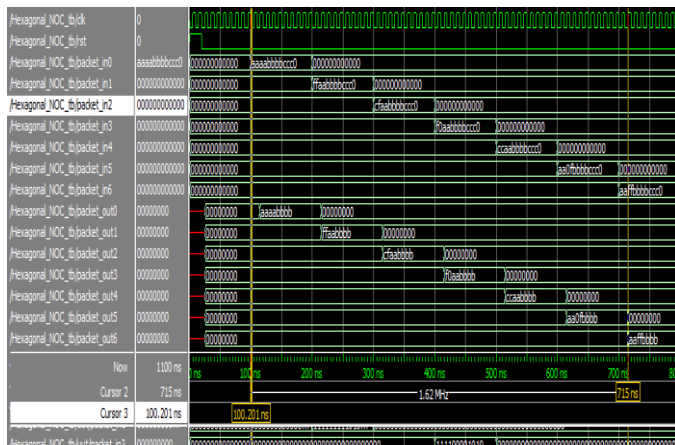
/Hexagonal_NOC_tb/clk | 0
/Hexagonal_NOC_tb/rst | 0
/Hexagonal_NOC_tb/packet_in0 | aaaabbbbccc0 | 000000000000 | aaaabbbbccc0 | 000000000000
/Hexagonal_NOC_tb/packet_in1 | 000000000000 | 000000000000 | ffaabbbbccc0 | 000000000000
/Hexagonal_NOC_tb/packet_in2 | 000000000000 | 000000000000 | cfaabbbbccc0 | 000000000000
/Hexagonal_NOC_tb/packet_in3 | 000000000000 | 000000000000 | f0aabbbbccc0 | 000000000000
/Hexagonal_NOC_tb/packet_in4 | 000000000000 | 000000000000 | ccaabbbbccc0 | 000000000000
/Hexagonal_NOC_tb/packet_in5 | 000000000000 | 000000000000 | aa0fbbbbccc0 | 000000000000
/Hexagonal_NOC_tb/packet_in6 | 000000000000 | 000000000000 | aaffbbbbccc0
/Hexagonal_NOC_tb/packet_out0 | 00000000 | 00000000 | aaaabbbb | 00000000
/Hexagonal_NOC_tb/packet_out1 | 00000000 | 00000000 | ffaabbbb | 00000000
/Hexagonal_NOC_tb/packet_out2 | 00000000 | 00000000 | cfaabbbb | 00000000
/Hexagonal_NOC_tb/packet_out3 | 00000000 | 00000000 | f0aabbbb | 00000000
/Hexagonal_NOC_tb/packet_out4 | 00000000 | 00000000 | ccaabbbb | 00000000
/Hexagonal_NOC_tb/packet_out5 | 00000000 | 00000000 | aa0fbbbb | 00000000
/Hexagonal_NOC_tb/packet_out6 | 00000000 | 00000000 | aaffbbbb

Now 1100 ns | 0 ns | 100 ns | 200 ns | 300 ns | 400 ns | 500 ns | 600 ns | 700 ns | 80
Cursor 2 715 ns | 1.62 MHz | 715 ns
Cursor 3 100.201 ns | 100.201 ns